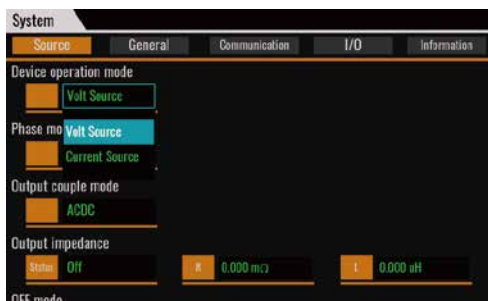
System

Source General Communication I/O Information

Device operation mode

Volt Source

Phase mo Volt Source

Current Source

Output couple mode

ACDC

Output impedance

Status Off R 0.000 mΩ L 0.000 uH

OFF mode